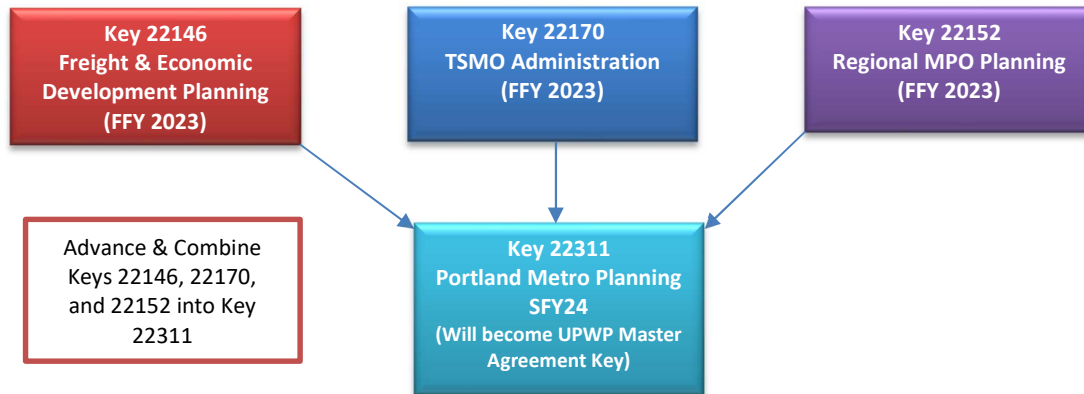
Key 22146
Freight & Economic Development Planning
(FFY 2023)

Key 22170
TSMO Administration
(FFY 2023)

Key 22152
Regional MPO Planning
(FFY 2023)

Advance & Combine Keys 22146, 22170, and 22152 into Key 22311

Key 22311
Portland Metro Planning
SFY24
(Will become UPWP Master Agreement Key)